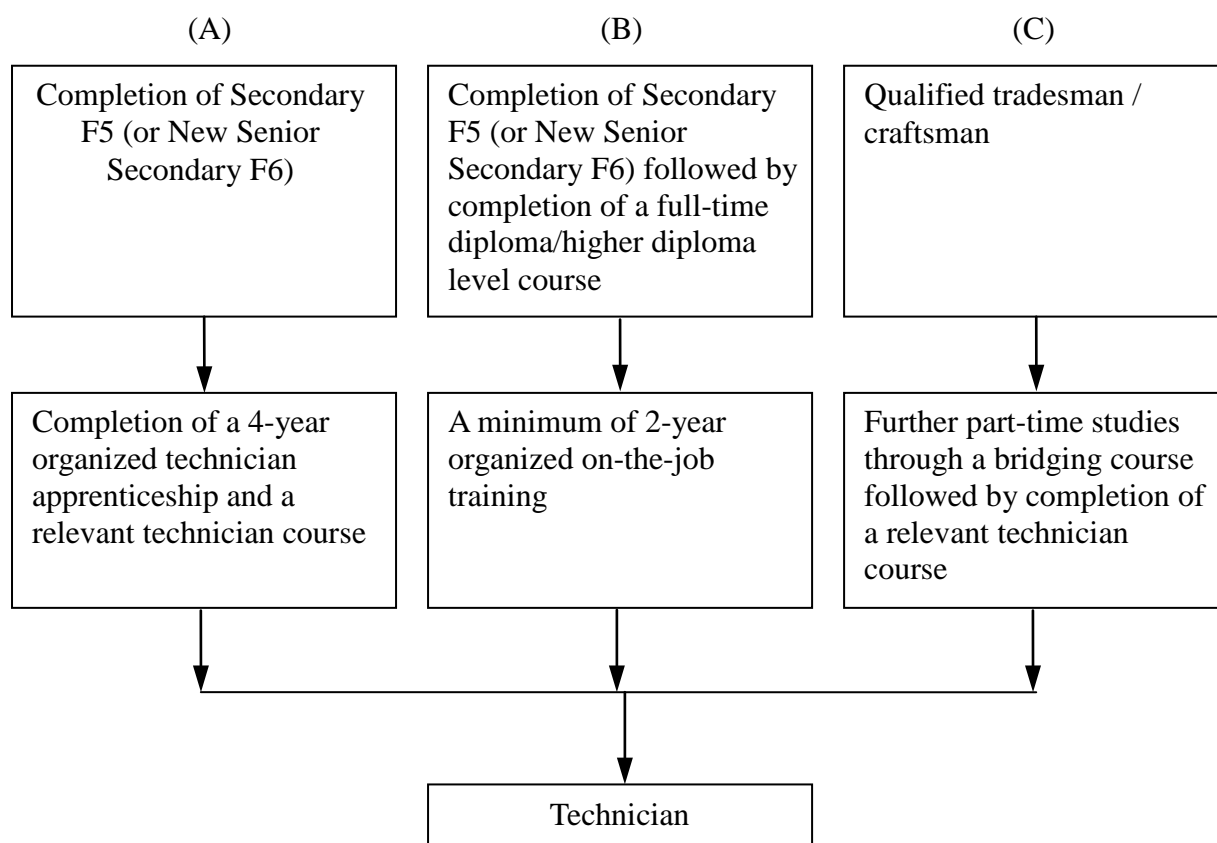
(A)

Completion of Secondary F5 (or New Senior Secondary F6)

Completion of a 4-year organized technician apprenticeship and a relevant technician course

(B)

Completion of Secondary F5 (or New Senior Secondary F6) followed by completion of a full-time diploma/higher diploma level course

A minimum of 2-year organized on-the-job training

(C)

Qualified tradesman / craftsman

Further part-time studies through a bridging course followed by completion of a relevant technician course

Technician